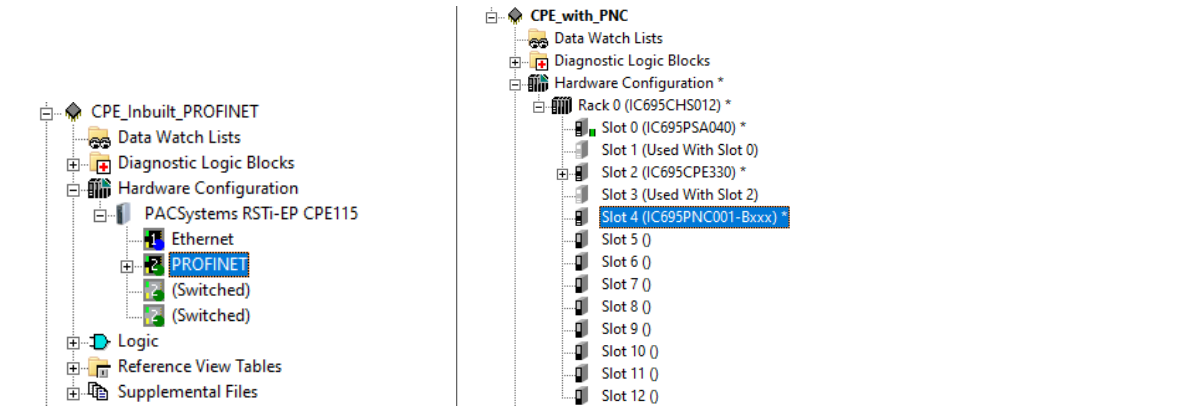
CPE_Inbuilt_PROFINET
Data Watch Lists
Diagnostic Logic Blocks
Hardware Configuration
PACSystems RSTi-EP CPE115
Ethernet
PROFINET
(Switched)
(Switched)
Logic
Reference View Tables
Supplemental Files

CPE_with_PNC
Data Watch Lists
Diagnostic Logic Blocks
Hardware Configuration *
Rack 0 (IC695CHS012) *
Slot 0 (IC695PSA040) *
Slot 1 (Used With Slot 0)
Slot 2 (IC695CPE330) *
Slot 3 (Used With Slot 2)
Slot 4 (IC695PNC001-Bxxx) *
Slot 5 ()
Slot 6 ()
Slot 7 ()
Slot 8 ()
Slot 9 ()
Slot 10 ()
Slot 11 ()
Slot 12 ()